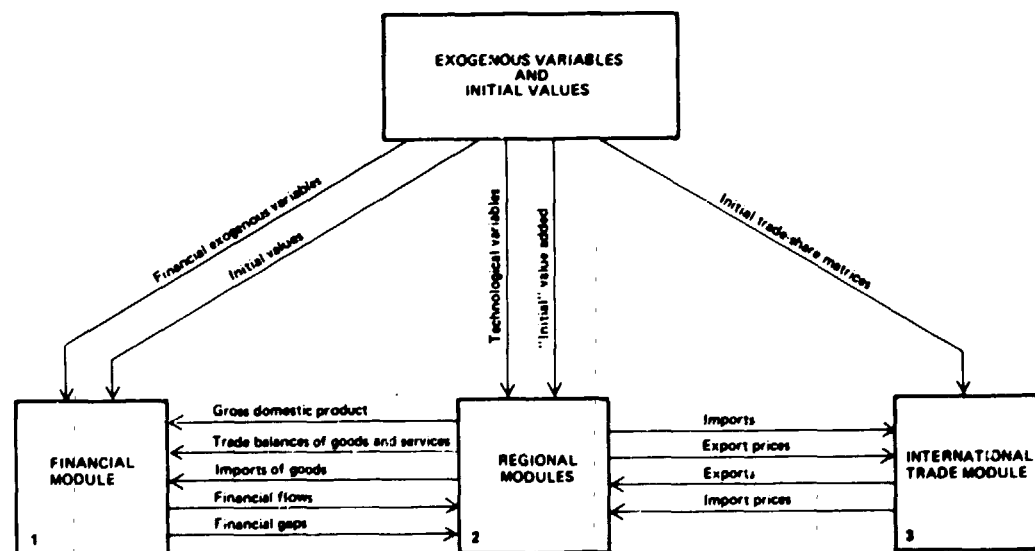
EXOGENOUS VARIABLES AND INITIAL VALUES

Financial exogenous variables

Initial values

Technological variables

"Initial" value added

Initial trade-share matrices

FINANCIAL MODULE

1

Gross domestic product

Trade balances of goods and services

Imports of goods

Financial flows

Financial gaps

REGIONAL MODULES

2

Imports

Export prices

Exports

Import prices

INTERNATIONAL TRADE MODULE

3